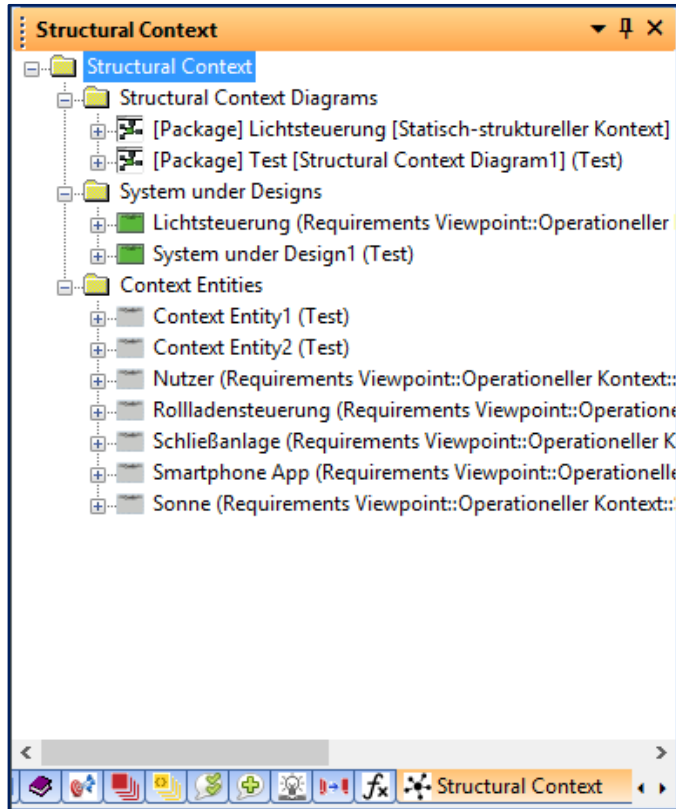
Structural Context

Structural Context
Structural Context Diagrams
[Package] Lichtsteuerung [Statisch-struktureller Kontext]
[Package] Test [Structural Context Diagram1] (Test)
System under Designs
Lichtsteuerung (Requirements Viewpoint::Operationeller
System under Design1 (Test)
Context Entities
Context Entity1 (Test)
Context Entity2 (Test)
Nutzer (Requirements Viewpoint::Operationeller Kontext::
Rollladensteuerung (Requirements Viewpoint::Operatione
Schließanlage (Requirements Viewpoint::Operationeller K
Smartphone App (Requirements Viewpoint::Operationelle
Sonne (Requirements Viewpoint::Operationeller Kontext::

$f_x$ Structural Context